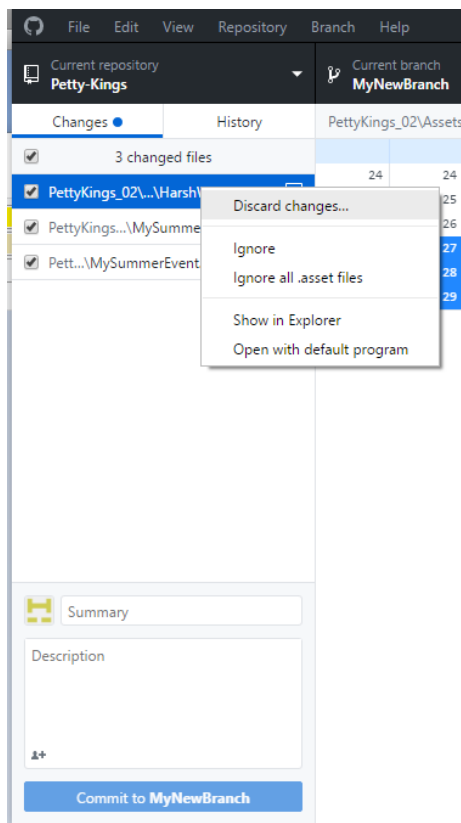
File Edit View Repository Branch Help

Current repository
Petty-Kings

Current branch
MyNewBranch

Changes

History

PettyKings_02\Assets

3 changed files

PettyKings_02\...\Harsh\

PettyKings...\MySumme

Pett...\MySummerEvent

Discard changes...

Ignore

Ignore all .asset files

Show in Explorer

Open with default program

24 24
25
26
27
28
29

Summary

Description

Commit to MyNewBranch